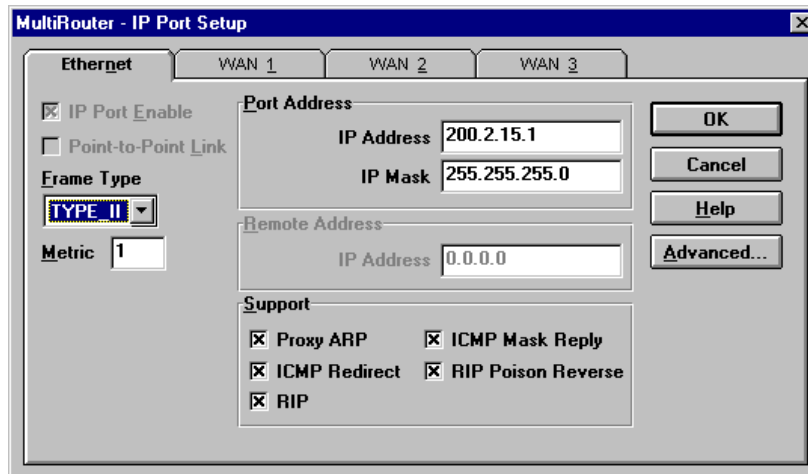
MultiRouter - IP Port Setup

Ethernet | WAN 1 | WAN 2 | WAN 3

IP Port Enable
Point-to-Point Link
Frame Type
TYPE_II
Metric 1

Port Address
IP Address 200.2.15.1
IP Mask 255.255.255.0

Remote Address
IP Address 0.0.0.0

Support
Proxy ARP
ICMP Mask Reply
ICMP Redirect
RIP Poison Reverse
RIP

OK
Cancel
Help
Advanced...